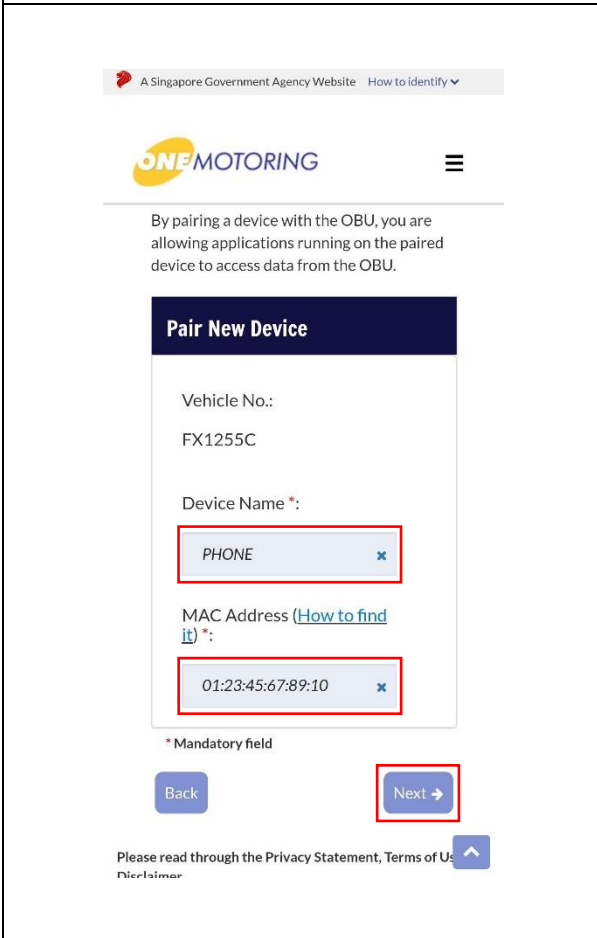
A Singapore Government Agency Website How to identify

ONEMOTORING

By pairing a device with the OBU, you are allowing applications running on the paired device to access data from the OBU.

Pair New Device

Vehicle No.:

FX1255C

Device Name *:

PHONE

MAC Address (How to find it) *:

01:23:45:67:89:10

* Mandatory field

Back

Next

Please read through the Privacy Statement, Terms of Us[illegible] Disclaimer